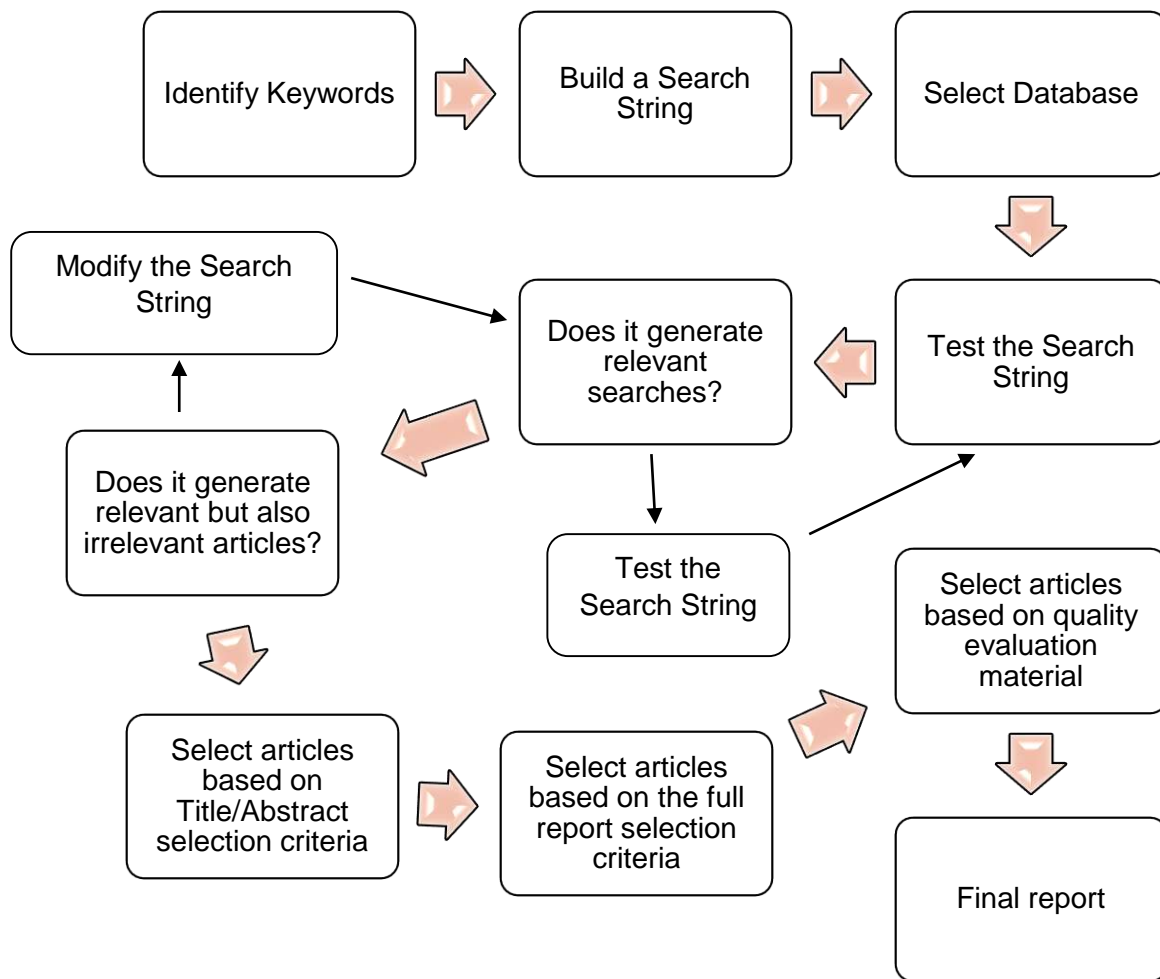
Identify Keywords

Build a Search String

Select Database

Modify the Search String

Does it generate relevant searches?

Test the Search String

Does it generate relevant but also irrelevant articles?

Test the Search String

Select articles based on quality evaluation material

Select articles based on Title/Abstract selection criteria

Select articles based on the full report selection criteria

Final report